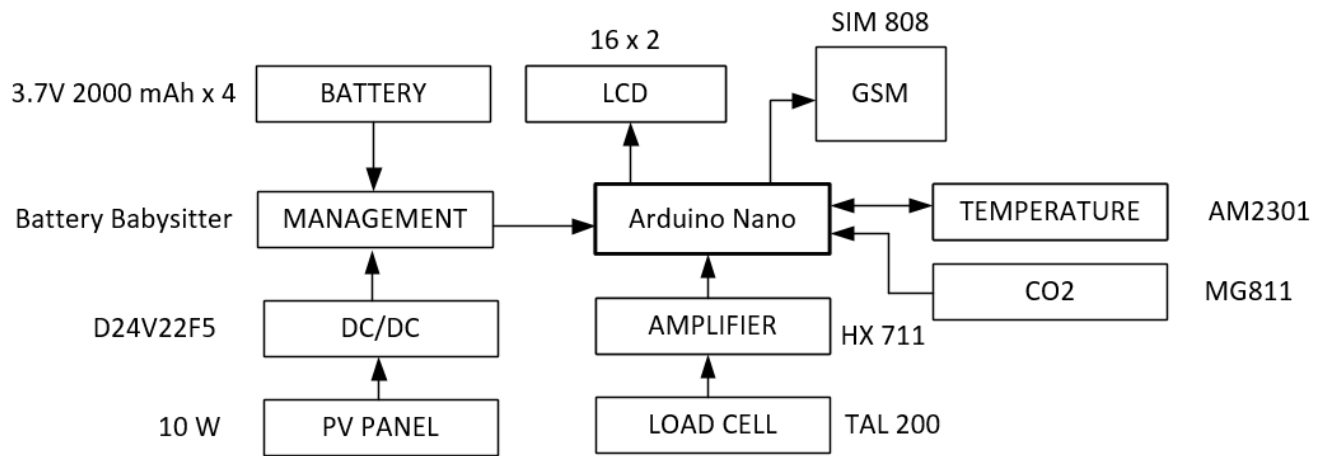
SIM 808

16 x 2

3.7V 2000 mAh x 4

BATTERY

LCD

GSM

Battery Babysitter

MANAGEMENT

Arduino Nano

TEMPERATURE

AM2301

CO2

MG811

D24V22F5

DC/DC

AMPLIFIER

HX 711

10 W

PV PANEL

LOAD CELL

TAL 200